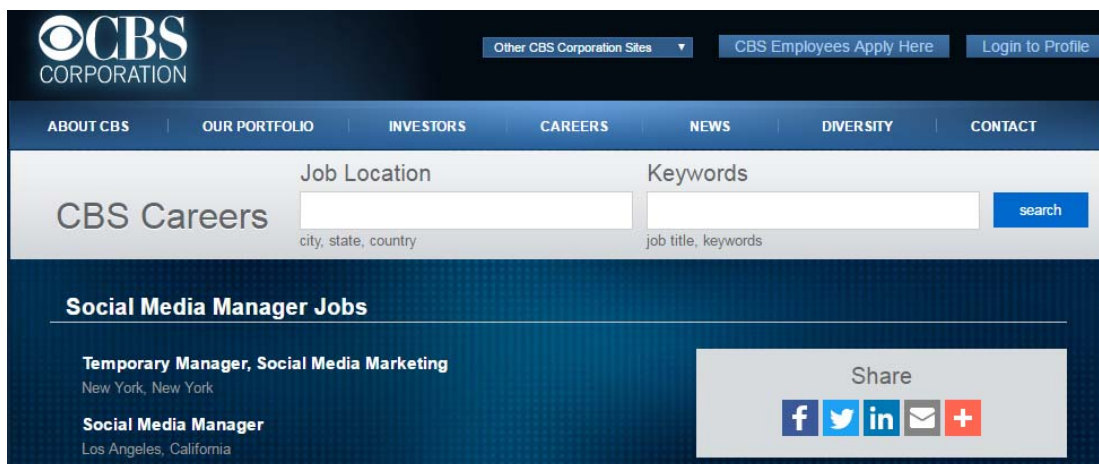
CBS
CORPORATION

Other CBS Corporation Sites ▼
CBS Employees Apply Here
Login to Profile

ABOUT CBS | OUR PORTFOLIO | INVESTORS | CAREERS | NEWS | DIVERSITY | CONTACT

CBS Careers
Job Location
city, state, country
Keywords
job title, keywords
search

Social Media Manager Jobs

Temporary Manager, Social Media Marketing
New York, New York

Social Media Manager
Los Angeles, California

Share
f in +